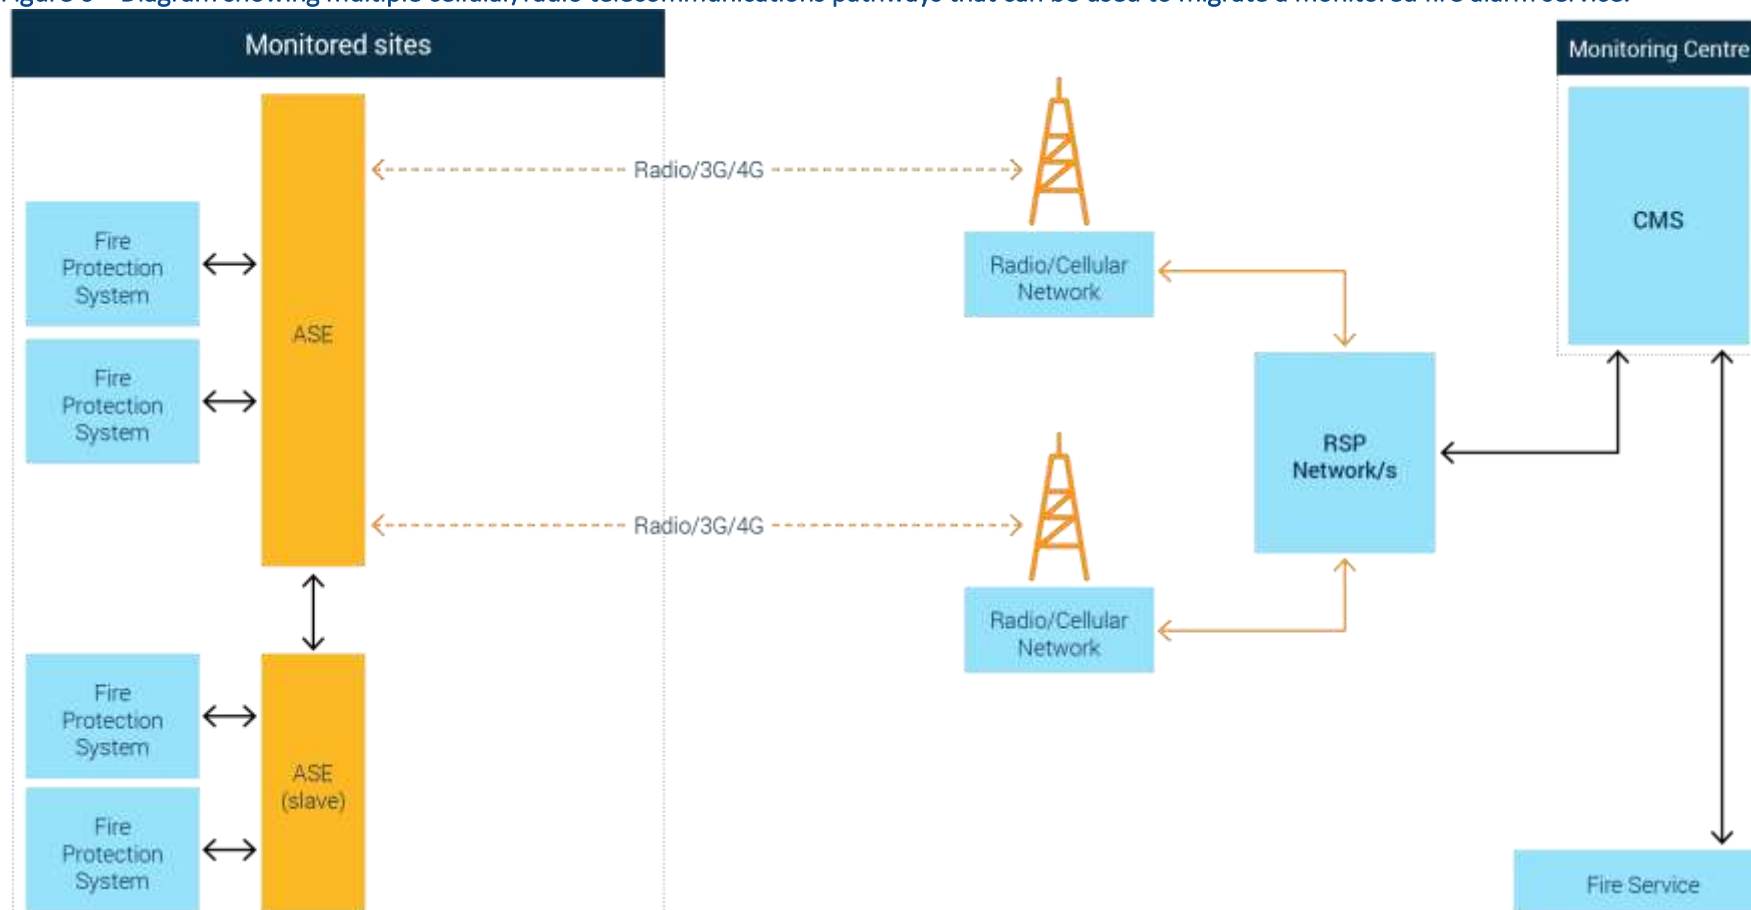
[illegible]

Monitored sites

Monitoring Centre

Radio/3G/4G

Fire Protection System

Fire Protection System

ASE

Radio/Cellular Network

CMS

RSP Network/s

Radio/3G/4G

Radio/Cellular Network

Fire Protection System

Fire Protection System

ASE (slave)

Fire Service